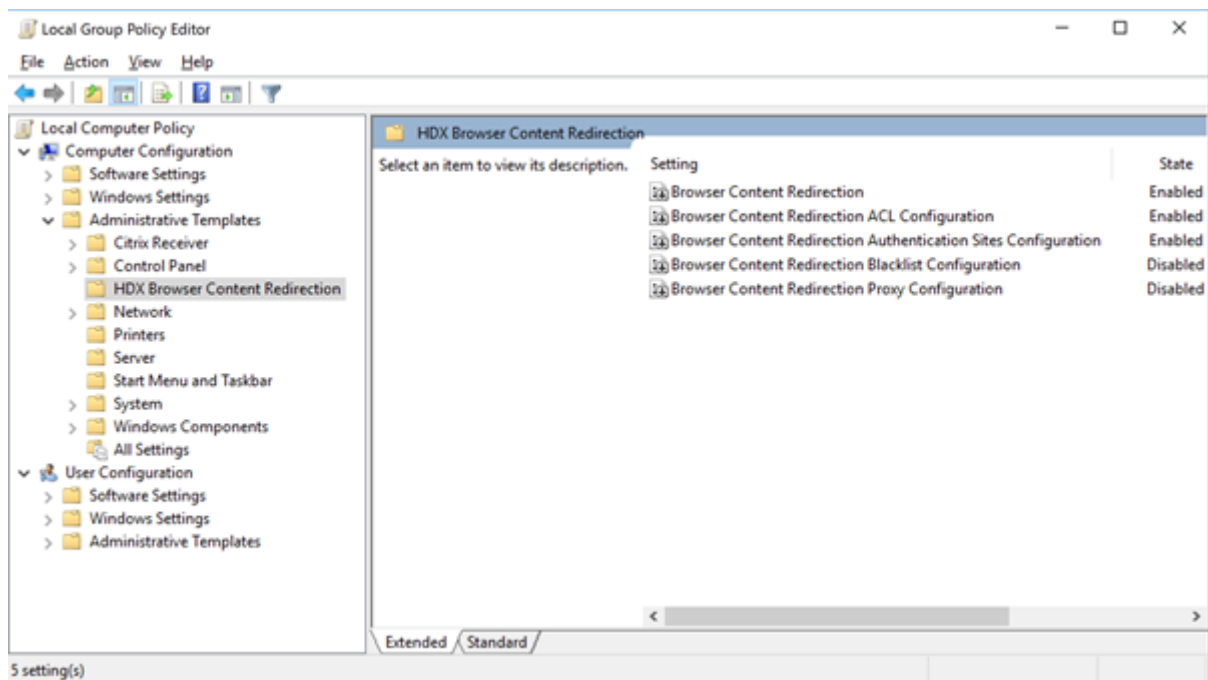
Local Group Policy Editor

File Action View Help

Local Computer Policy
Computer Configuration
Software Settings
Windows Settings
Administrative Templates
Citrix Receiver
Control Panel
HDX Browser Content Redirection
Network
Printers
Server
Start Menu and Taskbar
System
Windows Components
All Settings
User Configuration
Software Settings
Windows Settings
Administrative Templates

HDX Browser Content Redirection

Select an item to view its description.

| Setting | State |
|---|---|
| Browser Content Redirection | Enabled |
| Browser Content Redirection ACL Configuration | Enabled |
| Browser Content Redirection Authentication Sites Configuration | Enabled |
| Browser Content Redirection Blacklist Configuration | Disabled |
| Browser Content Redirection Proxy Configuration | Disabled |

Extended Standard

5 setting(s)